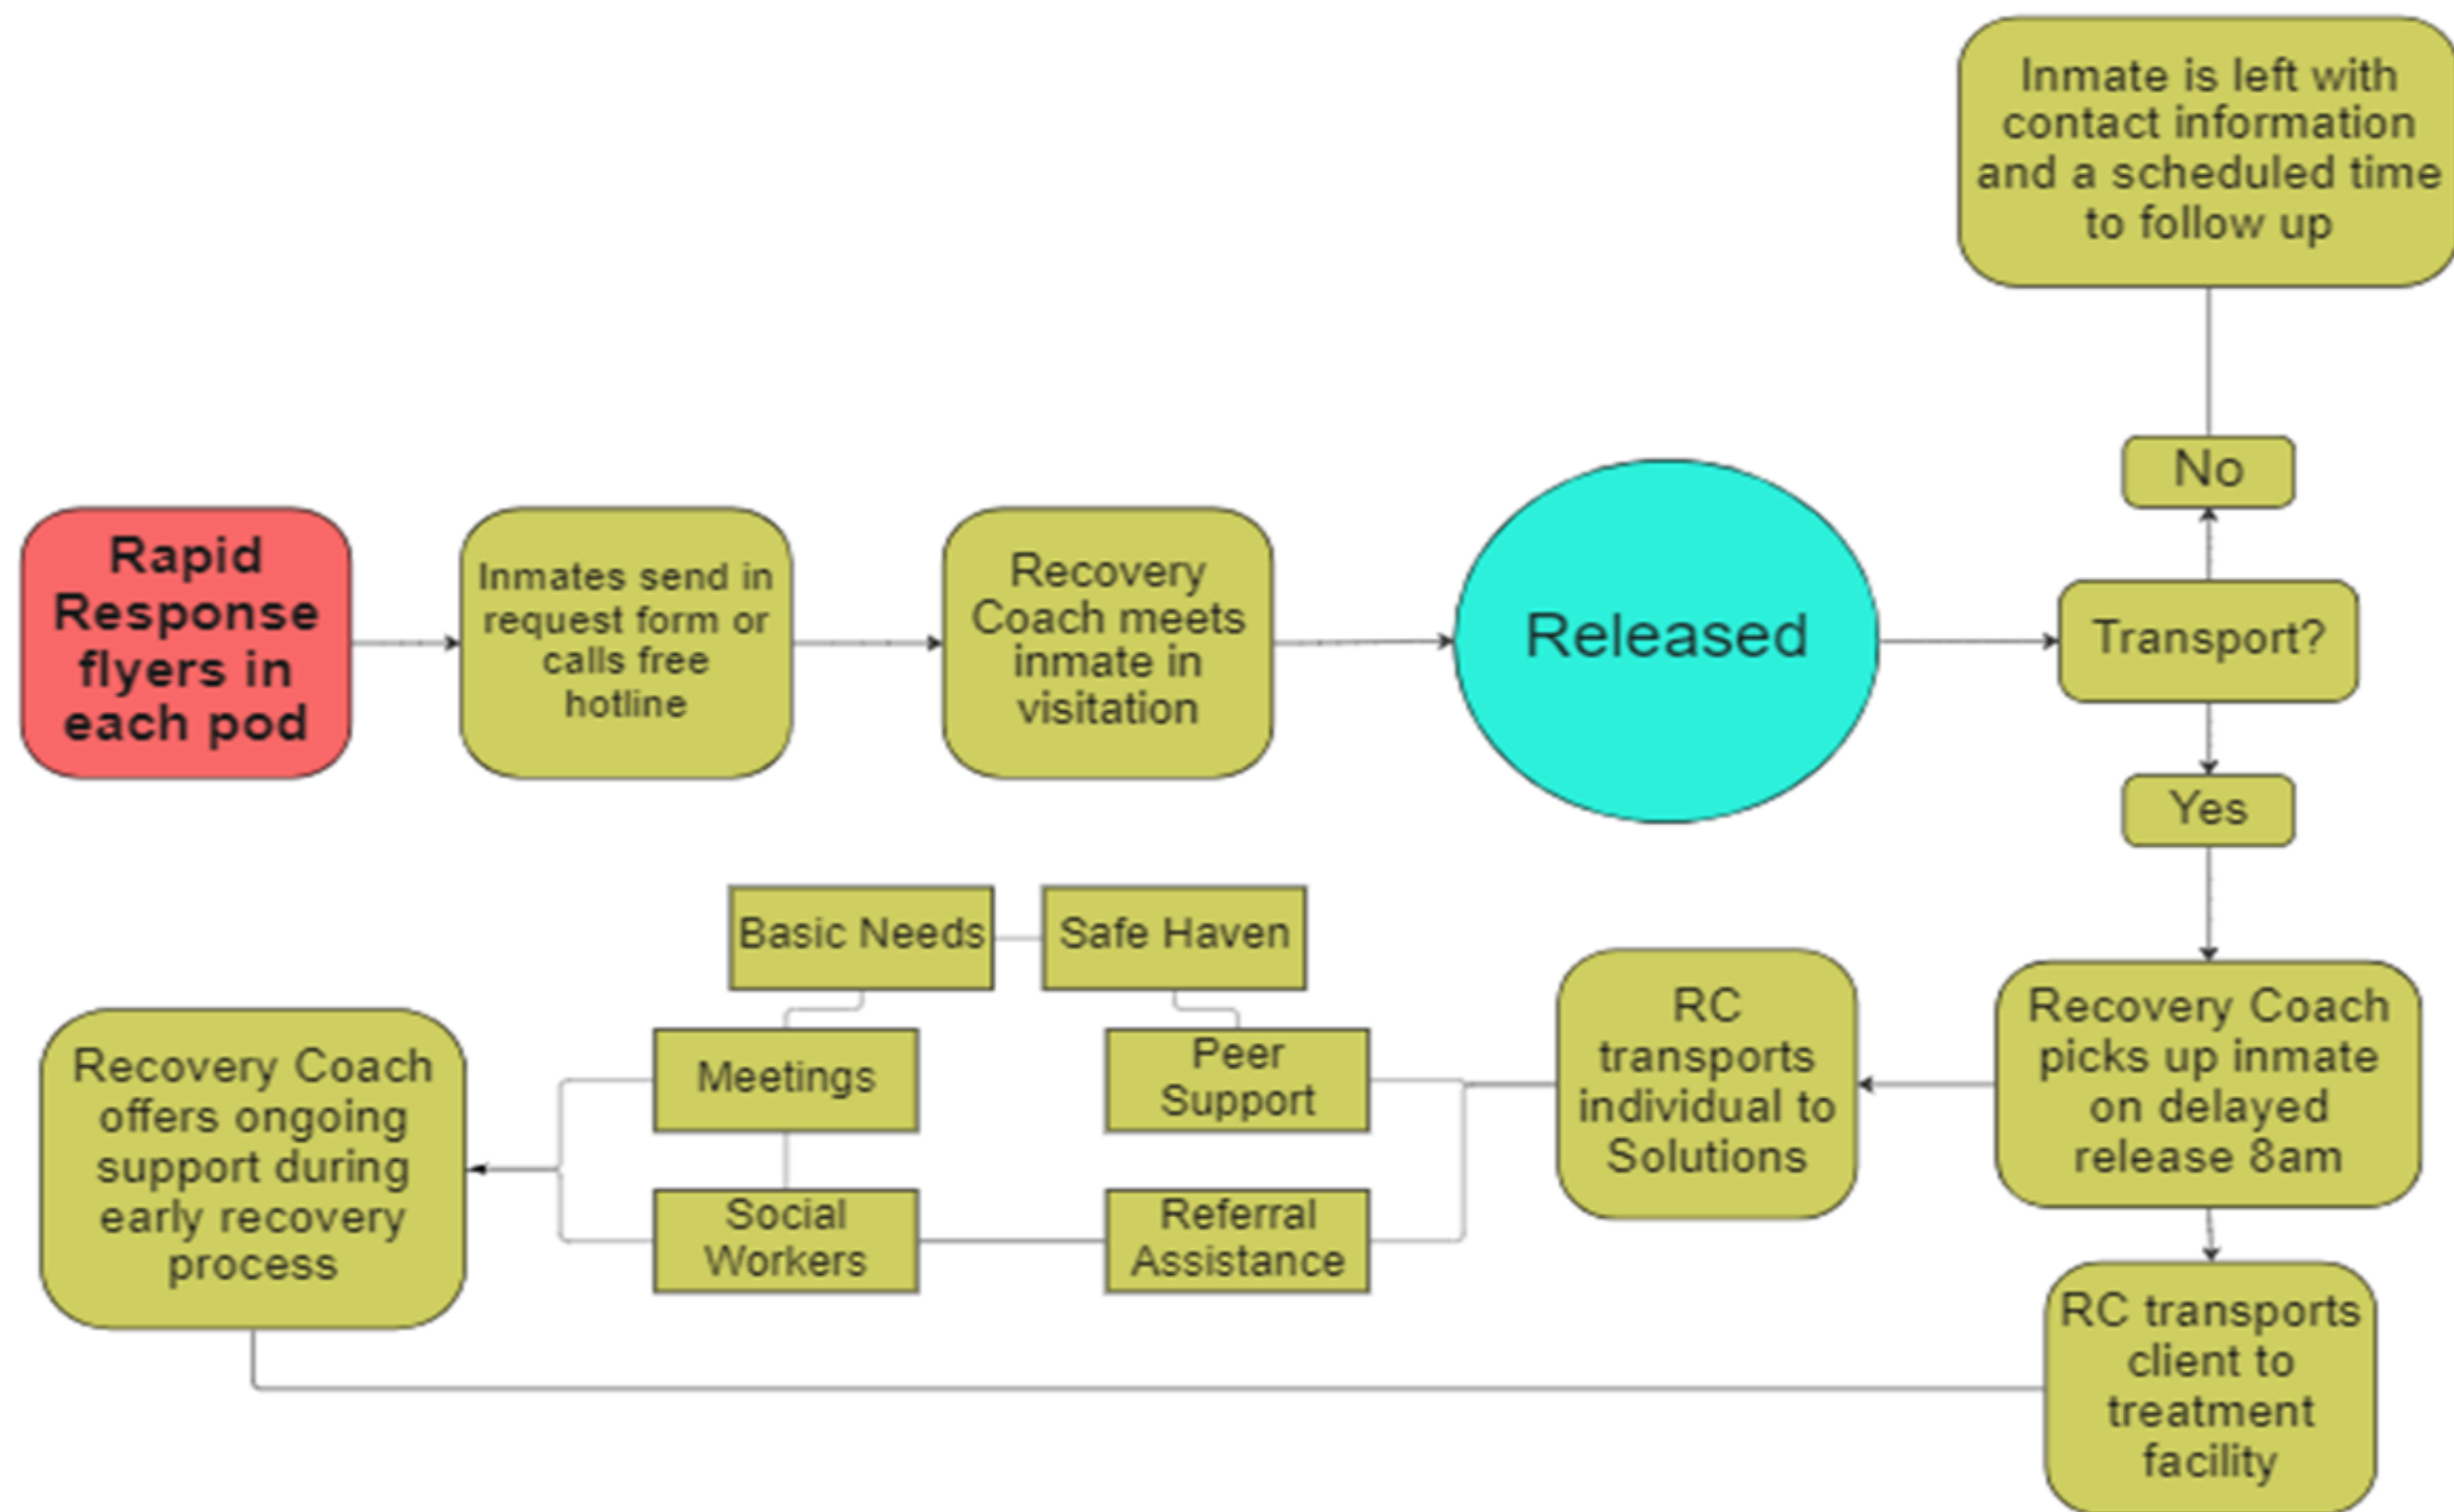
Rapid Response flyers in each pod

Inmates send in request form or calls free hotline

Recovery Coach meets inmate in visitation

Released

Transport?

No

Inmate is left with contact information and a scheduled time to follow up

Yes

Recovery Coach picks up inmate on delayed release 8am

RC transports individual to Solutions

RC transports client to treatment facility

Basic Needs

Safe Haven

Meetings

Peer Support

Social Workers

Referral Assistance

Recovery Coach offers ongoing support during early recovery process